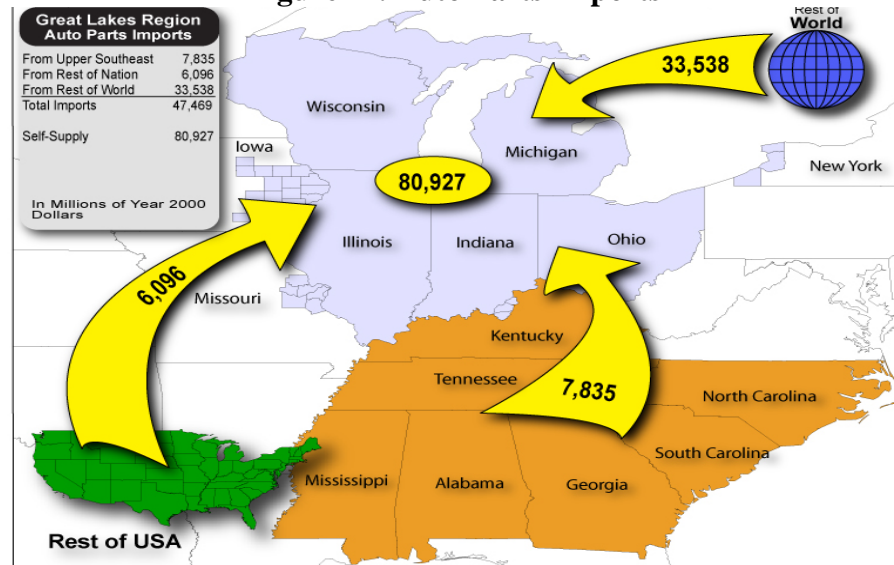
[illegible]

Great Lakes Region
Auto Parts Imports

| | |
|---|---|
| From Upper Southeast | 7,835 |
| From Rest of Nation | 6,096 |
| From Rest of World | 33,538 |
| Total Imports | 47,469 |
| Self-Supply | 80,927 |

In Millions of Year 2000 Dollars

Rest of World

33,538

Wisconsin

Michigan

New York

Iowa

80,927

Illinois

Indiana

Ohio

6,096

Missouri

Kentucky

Tennessee

7,835

North Carolina

South Carolina

Mississippi

Alabama

Georgia

Rest of USA